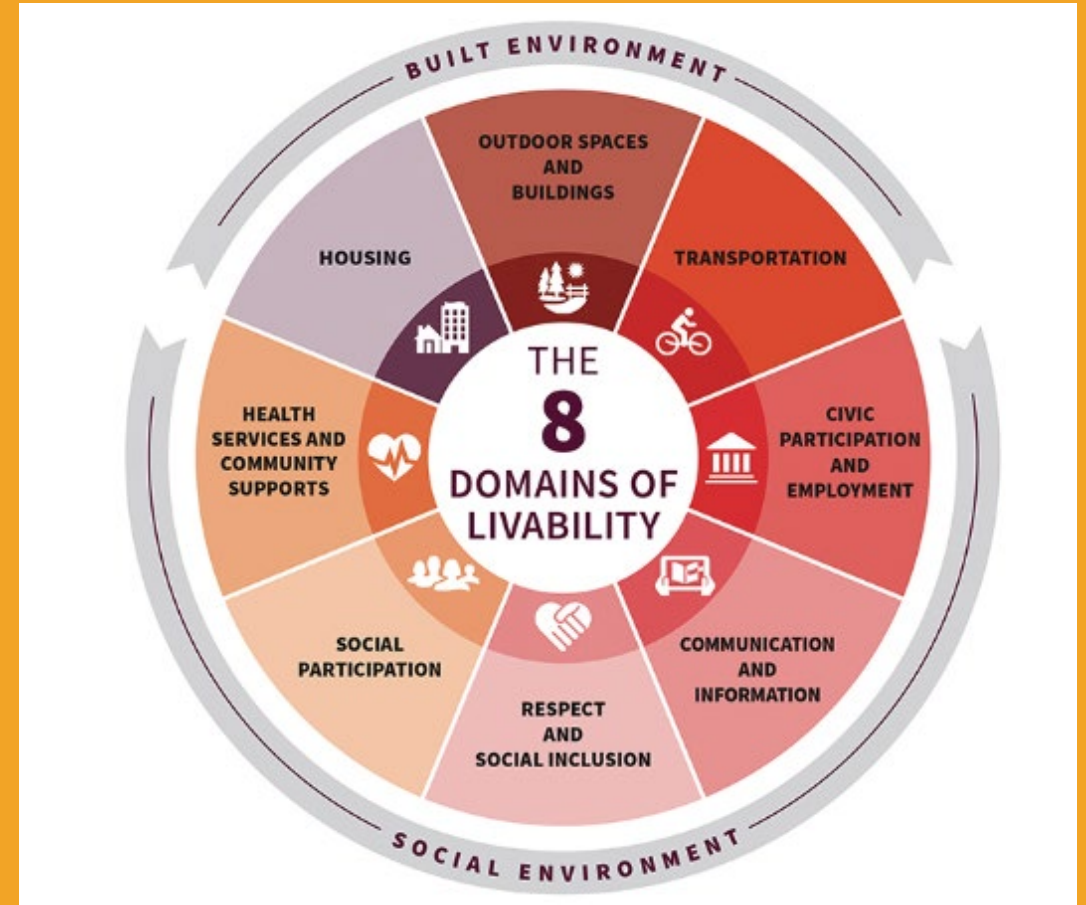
BUILT ENVIRONMENT

OUTDOOR SPACES AND BUILDINGS

TRANSPORTATION

CIVIC PARTICIPATION AND EMPLOYMENT

COMMUNICATION AND INFORMATION

RESPECT AND SOCIAL INCLUSION

SOCIAL PARTICIPATION

HEALTH SERVICES AND COMMUNITY SUPPORTS

HOUSING

THE 8 DOMAINS OF LIVABILITY

SOCIAL ENVIRONMENT